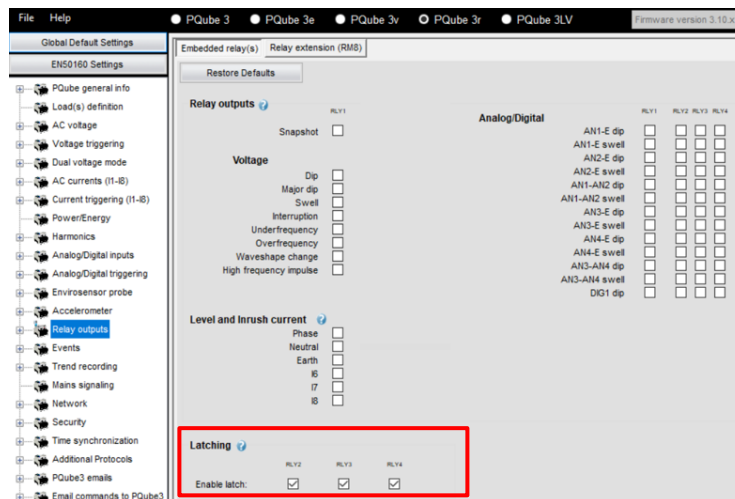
File Help

PQube 3 PQube 3e PQube 3v PQube 3r PQube 3LV

Firmware version 3.10.x

Global Default Settings

EN50160 Settings

PQube general info
Load(s) definition
AC voltage
Voltage triggering
Dual voltage mode
AC currents (I1-I8)
Current triggering (I1-I8)
Power/Energy
Harmonics
Analog/Digital inputs
Analog/Digital triggering
Envirosensor probe
Accelerometer
Relay outputs
Events
Trend recording
Mains signaling
Network
Security
Time synchronization
Additional Protocols
PQube3 emails
Email commands to PQube3

Embedded relay(s) | Relay extension (RM8)

Restore Defaults

Relay outputs

RLY1

Snapshot

Voltage

Dip
Major dip
Swell
Interruption
Underfrequency
Overfrequency
Waveshape change
High frequency impulse

Analog/Digital

| | RLY1 | RLY2 | RLY3 | RLY4 |
|---|---|---|---|---|
| AN1-E dip | | | | |
| AN1-E swell | | | | |
| AN2-E dip | | | | |
| AN2-E swell | | | | |
| AN1-AN2 dip | | | | |
| AN1-AN2 swell | | | | |
| AN3-E dip | | | | |
| AN3-E swell | | | | |
| AN4-E dip | | | | |
| AN4-E swell | | | | |
| AN3-AN4 dip | | | | |
| AN3-AN4 swell | | | | |
| DIG1 dip | | | | |

Level and Inrush current

Phase
Neutral
Earth
I6
I7
I8

Latching

RLY2 RLY3 RLY4

Enable latch: